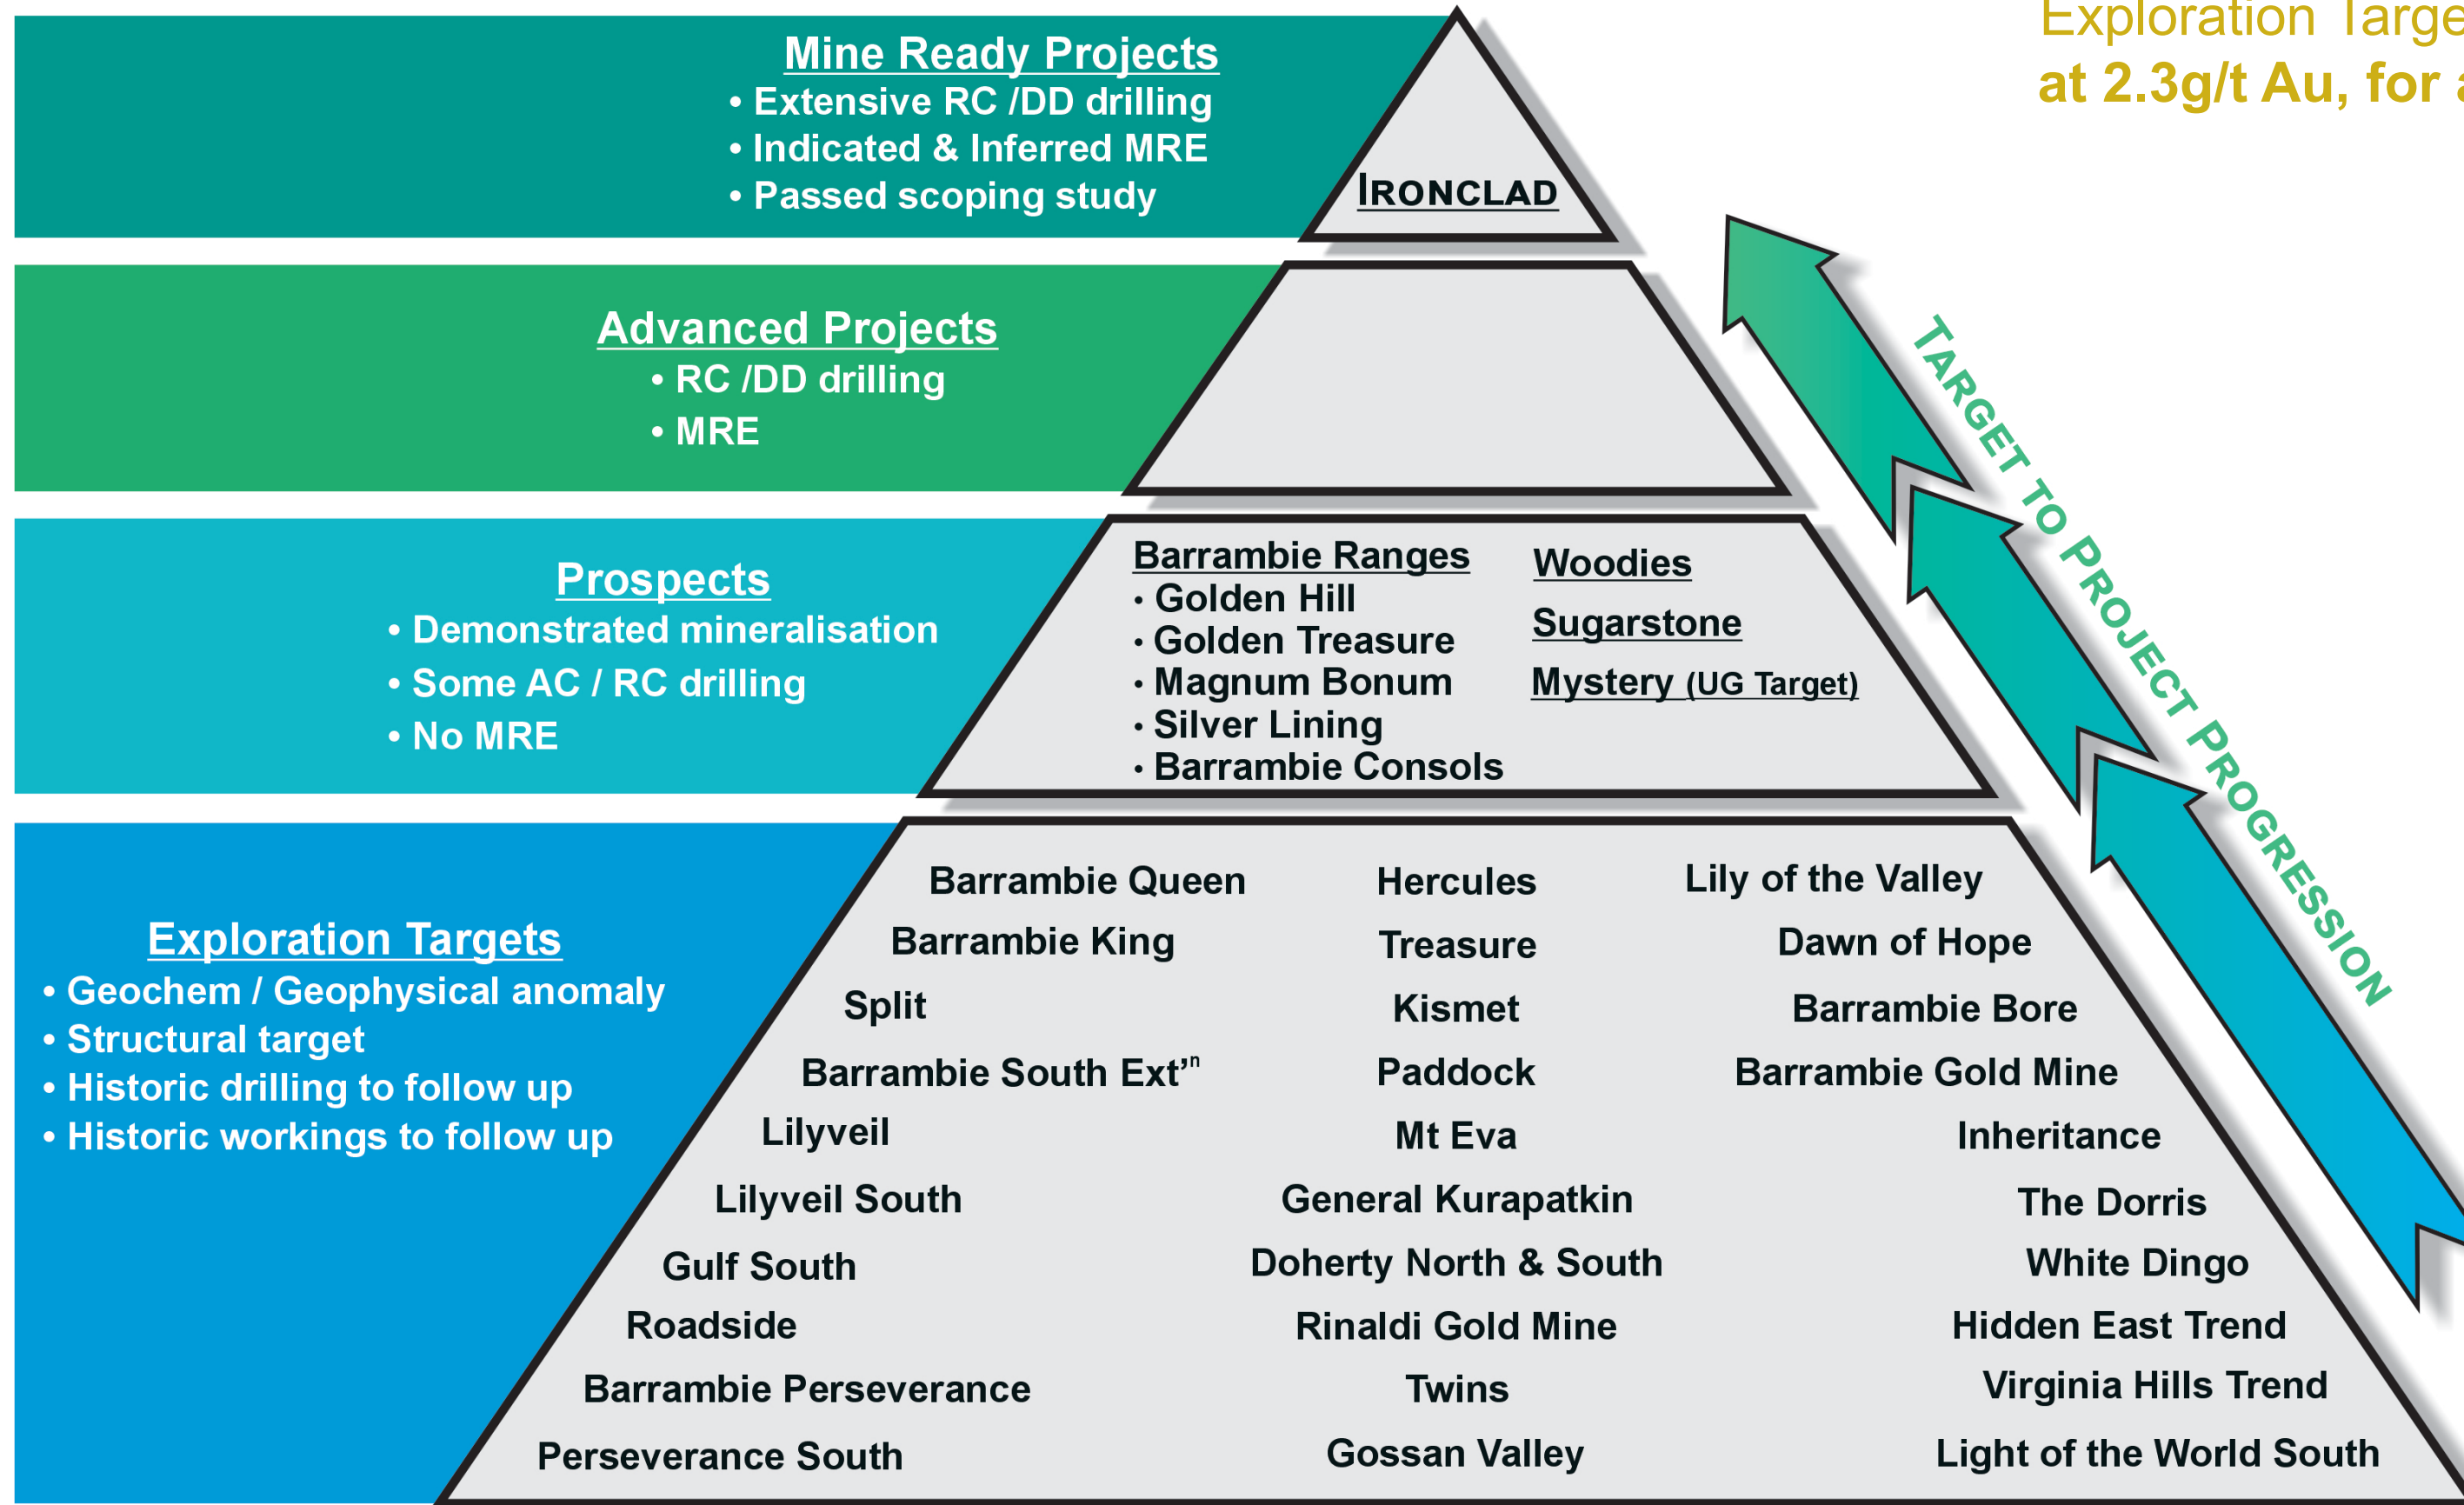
Exploration Targe
at 2.3g/t Au, for a

Mine Ready Projects
• Extensive RC /DD drilling
• Indicated & Inferred MRE
• Passed scoping study

IRONCLAD

Advanced Projects
• RC /DD drilling
• MRE

Prospects
• Demonstrated mineralisation
• Some AC / RC drilling
• No MRE

Barrambie Ranges
• Golden Hill
• Golden Treasure
• Magnum Bonum
• Silver Lining
• Barrambie Consols

Woodies
Sugarstone
Mystery (UG Target)

TARGET TO PROJECT PROGRESSION

Exploration Targets
• Geochem / Geophysical anomaly
• Structural target
• Historic drilling to follow up
• Historic workings to follow up

Barrambie Queen
Barrambie King
Split
Barrambie South Ext'$^n$
Lilyveil
Lilyveil South
Gulf South
Roadside
Barrambie Perseverance
Perseverance South

Hercules
Treasure
Kismet
Paddock
Mt Eva
General Kurapatkin
Doherty North & South
Rinaldi Gold Mine
Twins
Gossan Valley

Lily of the Valley
Dawn of Hope
Barrambie Bore
Barrambie Gold Mine
Inheritance
The Dorris
White Dingo
Hidden East Trend
Virginia Hills Trend
Light of the World South